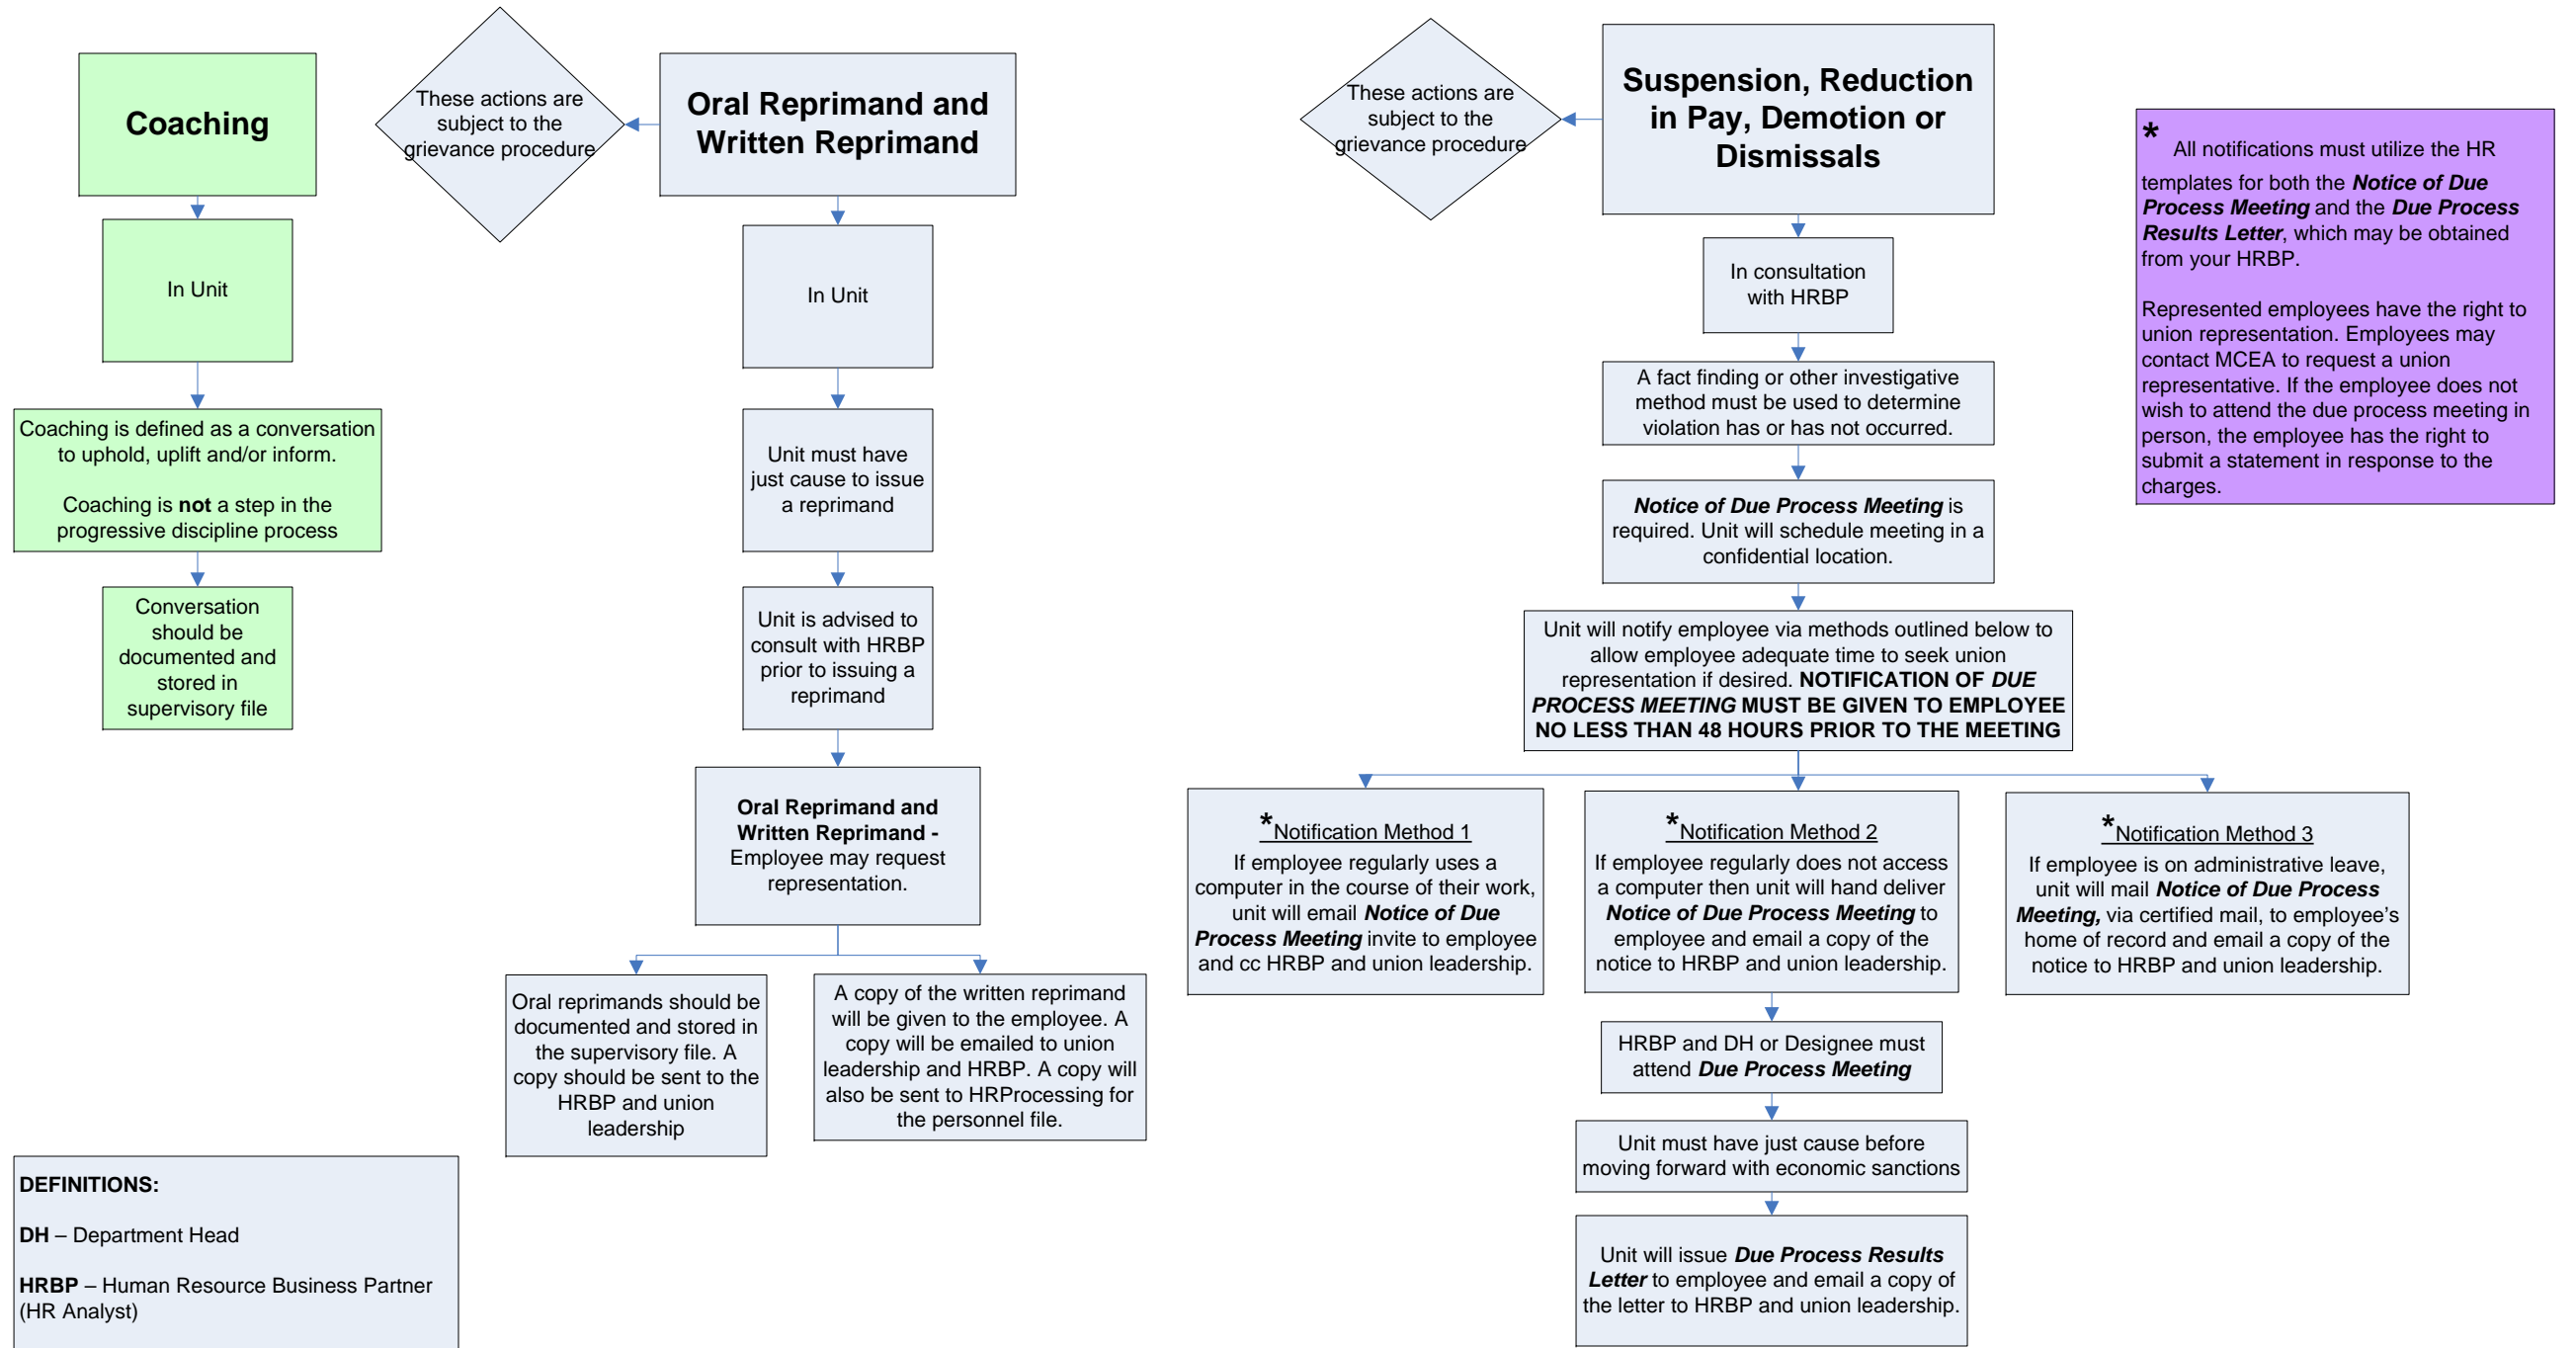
Coaching

In Unit

Coaching is defined as a conversation to uphold, uplift and/or inform.

Coaching is **not** a step in the progressive discipline process

Conversation should be documented and stored in supervisory file

These actions are subject to the grievance procedure

Oral Reprimand and Written Reprimand

In Unit

Unit must have just cause to issue a reprimand

Unit is advised to consult with HRBP prior to issuing a reprimand

**Oral Reprimand and Written Reprimand -** Employee may request representation.

Oral reprimands should be documented and stored in the supervisory file. A copy should be sent to the HRBP and union leadership

A copy of the written reprimand will be given to the employee. A copy will be emailed to union leadership and HRBP. A copy will also be sent to HRProcessing for the personnel file.

These actions are subject to the grievance procedure

Suspension, Reduction in Pay, Demotion or Dismissals

In consultation with HRBP

A fact finding or other investigative method must be used to determine violation has or has not occurred.

***Notice of Due Process Meeting*** is required. Unit will schedule meeting in a confidential location.

Unit will notify employee via methods outlined below to allow employee adequate time to seek union representation if desired. **NOTIFICATION OF *DUE PROCESS MEETING* MUST BE GIVEN TO EMPLOYEE NO LESS THAN 48 HOURS PRIOR TO THE MEETING**

*Notification Method 1
If employee regularly uses a computer in the course of their work, unit will email ***Notice of Due Process Meeting*** invite to employee and cc HRBP and union leadership.

*Notification Method 2
If employee regularly does not access a computer then unit will hand deliver ***Notice of Due Process Meeting*** to employee and email a copy of the notice to HRBP and union leadership.

*Notification Method 3
If employee is on administrative leave, unit will mail ***Notice of Due Process Meeting,*** via certified mail, to employee's home of record and email a copy of the notice to HRBP and union leadership.

HRBP and DH or Designee must attend ***Due Process Meeting***

Unit must have just cause before moving forward with economic sanctions

Unit will issue ***Due Process Results Letter*** to employee and email a copy of the letter to HRBP and union leadership.

* All notifications must utilize the HR templates for both the ***Notice of Due Process Meeting*** and the ***Due Process Results Letter***, which may be obtained from your HRBP.

Represented employees have the right to union representation. Employees may contact MCEA to request a union representative. If the employee does not wish to attend the due process meeting in person, the employee has the right to submit a statement in response to the charges.

**DEFINITIONS:**

**DH** – Department Head

**HRBP** – Human Resource Business Partner (HR Analyst)